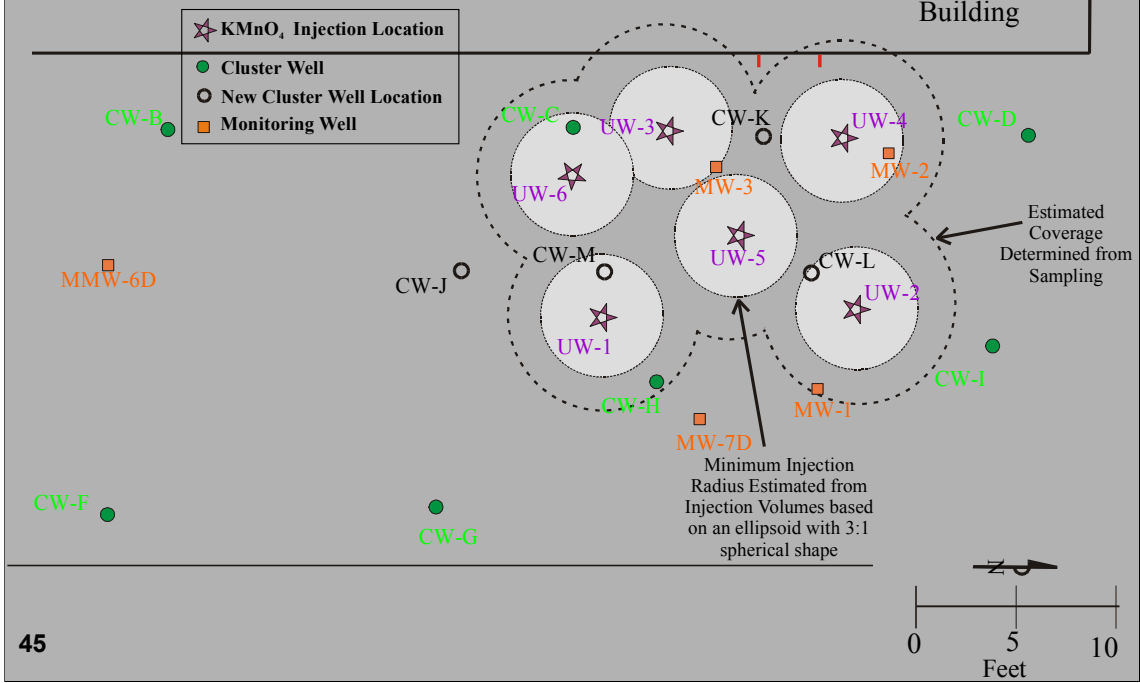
Building

$KMnO_4$ Injection Location
Cluster Well
New Cluster Well Location
Monitoring Well

CW-B
CW-C
UW-3
CW-K
UW-4
CW-D
MW-2
UW-6
MW-3
UW-5
Estimated Coverage Determined from Sampling
MMW-6D
CW-J
CW-M
CW-L
UW-2
UW-1
CW-I
CW-H
MW-1
MW-7D
Minimum Injection Radius Estimated from Injection Volumes based on an ellipsoid with 3:1 spherical shape
CW-F
CW-G
N
0
5
10
Feet
45